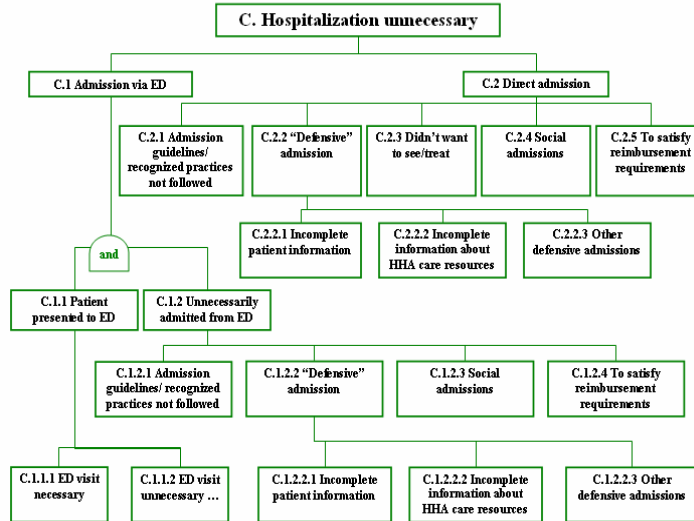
C. Hospitalization unnecessary

C.1 Admission via ED

C.2 Direct admission

C.2.1 Admission guidelines/ recognized practices not followed

C.2.2 "Defensive" admission

C.2.3 Didn't want to see/treat

C.2.4 Social admissions

C.2.5 To satisfy reimbursement requirements

C.2.2.1 Incomplete patient information

C.2.2.2 Incomplete information about HHA care resources

C.2.2.3 Other defensive admissions

and

C.1.1 Patient presented to ED

C.1.2 Unnecessarily admitted from ED

C.1.2.1 Admission guidelines/ recognized practices not followed

C.1.2.2 "Defensive" admission

C.1.2.3 Social admissions

C.1.2.4 To satisfy reimbursement requirements

C.1.1.1 ED visit necessary

C.1.1.2 ED visit unnecessary …

C.1.2.2.1 Incomplete patient information

C.1.2.2.2 Incomplete information about HHA care resources

C.1.2.2.3 Other defensive admissions